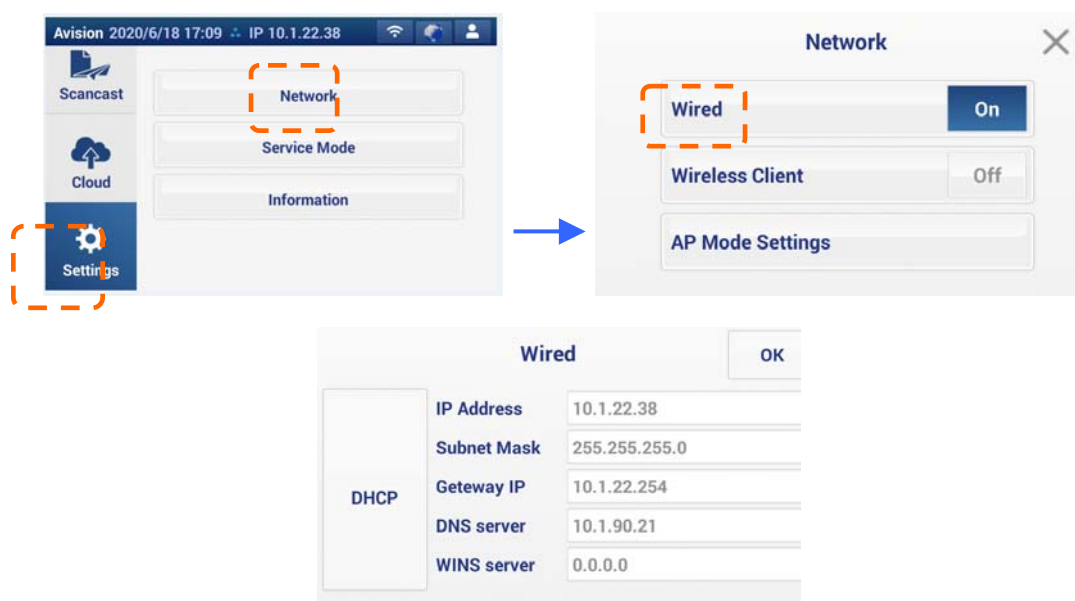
Avision 2020/6/18 17:09 IP 10.1.22.38

Scancast

Cloud

Settings

Network

Service Mode

Information

Network

Wired On

Wireless Client Off

AP Mode Settings

Wired

OK

DHCP

| IP Address | 10.1.22.38 |
|---|---|
| Subnet Mask | 255.255.255.0 |
| Geteway IP | 10.1.22.254 |
| DNS server | 10.1.90.21 |
| WINS server | 0.0.0.0 |